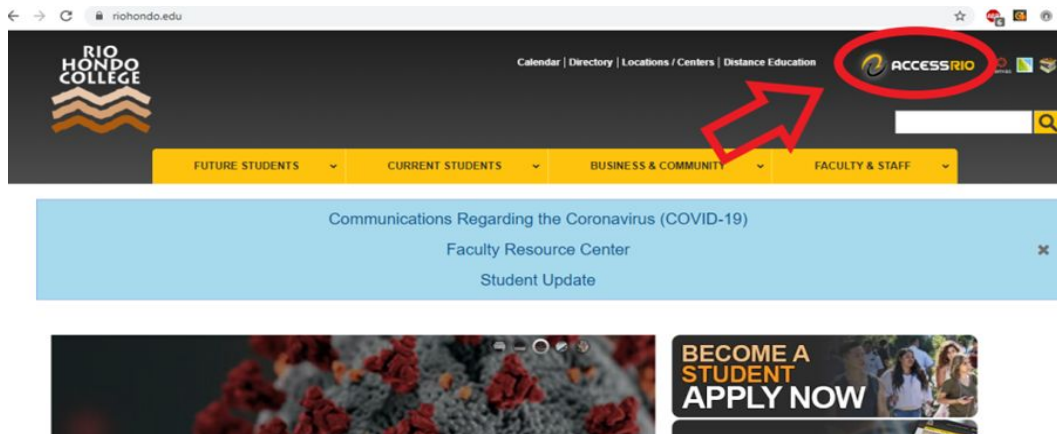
riohondo.edu

RIO HONDO COLLEGE

Calendar | Directory | Locations / Centers | Distance Education

ACCESSRIO

FUTURE STUDENTS
CURRENT STUDENTS
BUSINESS & COMMUNITY
FACULTY & STAFF

Communications Regarding the Coronavirus (COVID-19)
Faculty Resource Center
Student Update

×

BECOME A STUDENT APPLY NOW